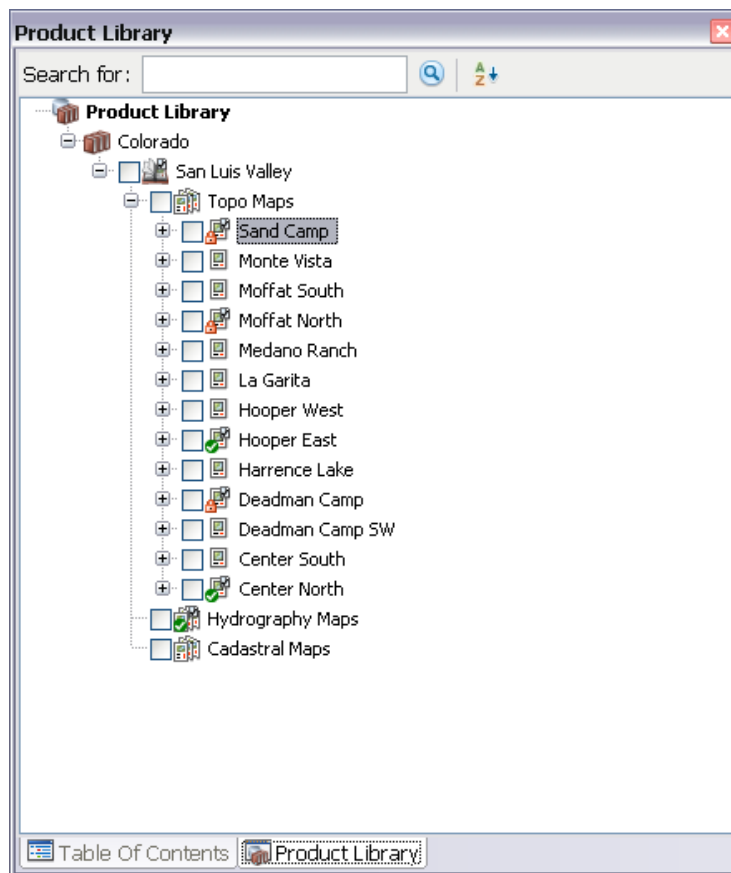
Product Library

Search for:

Product Library
Colorado
San Luis Valley
Topo Maps
Sand Camp
Monte Vista
Moffat South
Moffat North
Medano Ranch
La Garita
Hooper West
Hooper East
Harrence Lake
Deadman Camp
Deadman Camp SW
Center South
Center North
Hydrography Maps
Cadastral Maps

Table Of Contents
Product Library